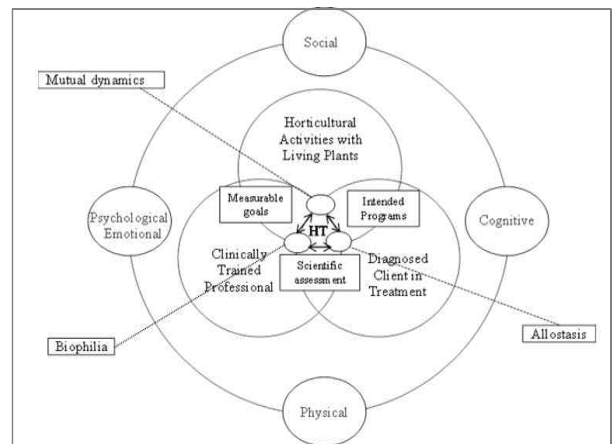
Social

Mutual dynamics

Horticultural Activities with Living Plants

Measurable goals

Intended Programs

Psychological Emotional

HT

Cognitive

Clinically Trained Professional

Scientific assessment

Diagnosed Client in Treatment

Biophilia

Allostasis

Physical